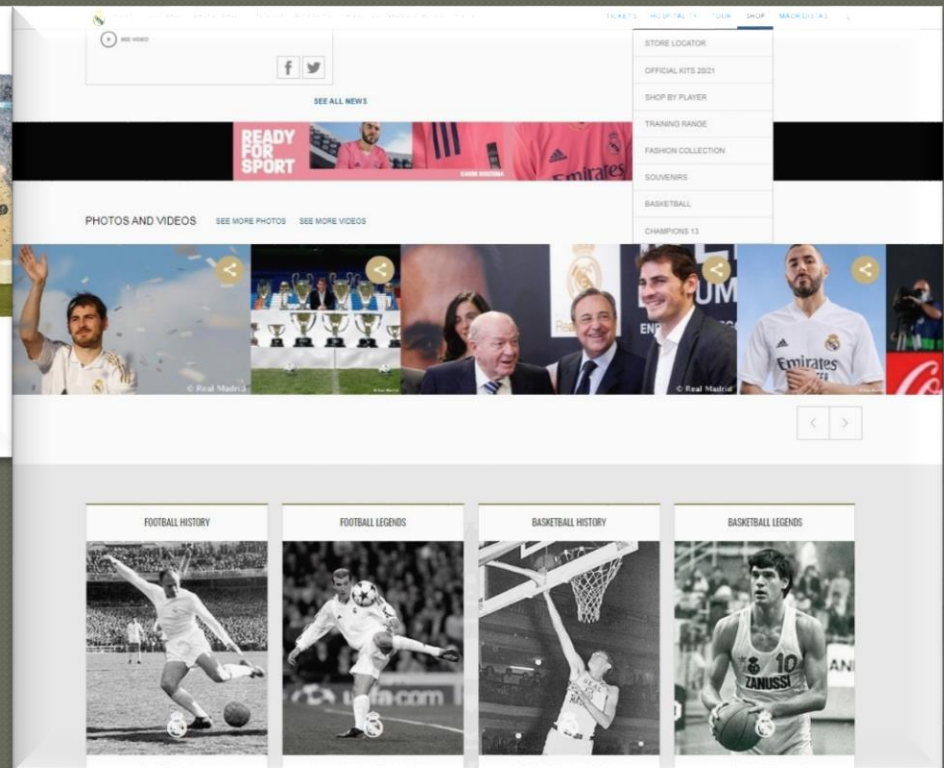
TICKETS HOSPITALITY TOUR SHOP MADRIDISTAS

STORE LOCATOR
OFFICIAL KITS 20/21
SHOP BY PLAYER
TRAINING RANGE
FASHION COLLECTION
SOUVENIRS
BASKETBALL
CHAMPIONS 13

SEE ALL NEWS

READY FOR SPORT

Emirates

PHOTOS AND VIDEOS SEE MORE PHOTOS SEE MORE VIDEOS

© Real Madrid

© Real Madrid

Emirates

FOOTBALL HISTORY

FOOTBALL LEGENDS

BASKETBALL HISTORY

BASKETBALL LEGENDS

10 ZANUSSI